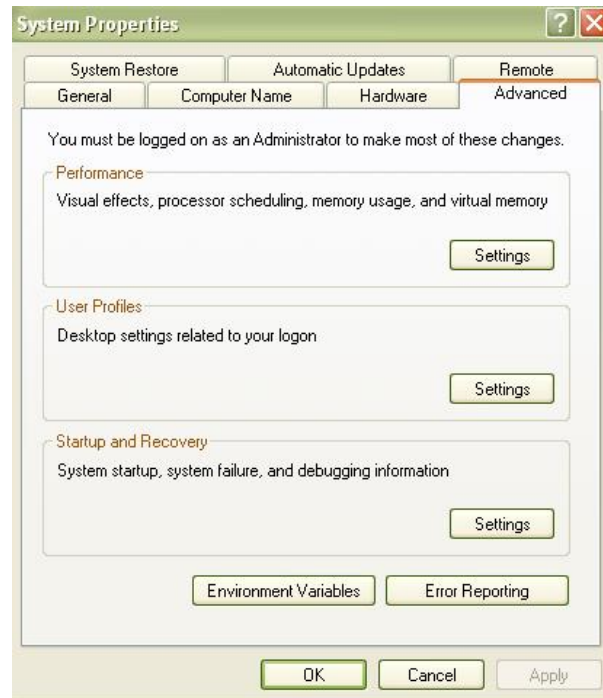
System Properties

?

System Restore
Automatic Updates
Remote
General
Computer Name
Hardware
Advanced

You must be logged on as an Administrator to make most of these changes.

Performance
Visual effects, processor scheduling, memory usage, and virtual memory
Settings

User Profiles
Desktop settings related to your logon
Settings

Startup and Recovery
System startup, system failure, and debugging information
Settings

Environment Variables
Error Reporting

OK
Cancel
Apply